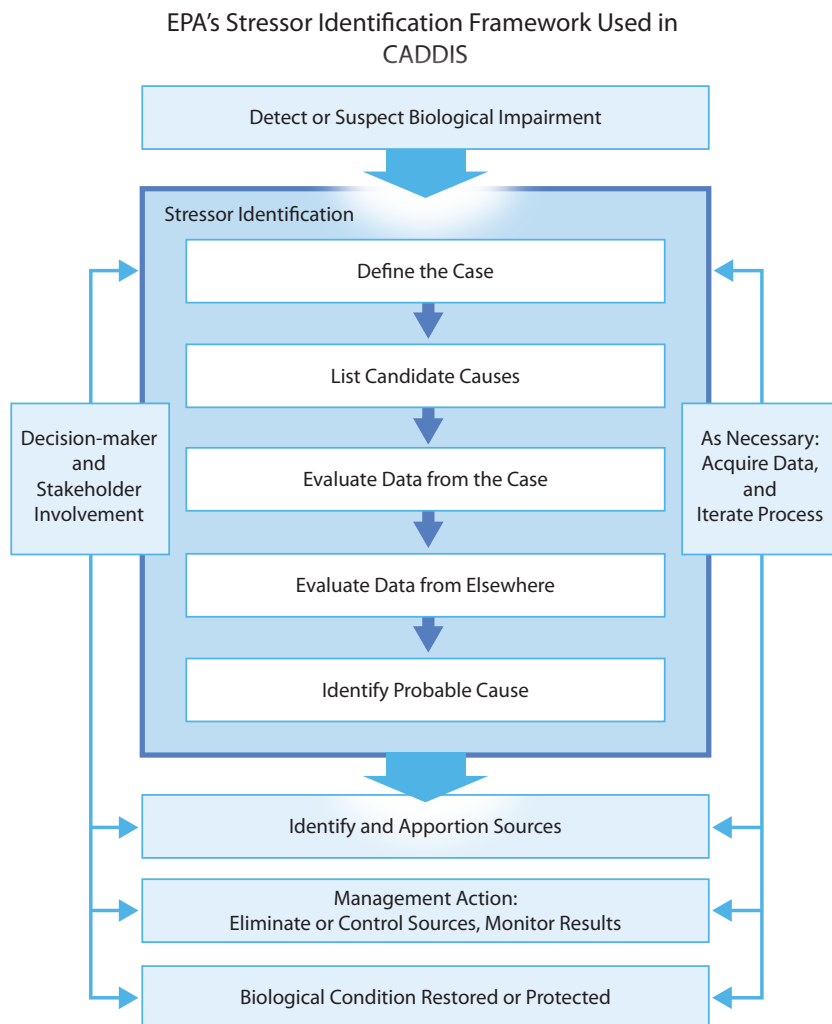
EPA's Stressor Identification Framework Used in CADDIS

Detect or Suspect Biological Impairment

Stressor Identification

Define the Case

List Candidate Causes

Evaluate Data from the Case

Evaluate Data from Elsewhere

Identify Probable Cause

Decision-maker and Stakeholder Involvement

As Necessary: Acquire Data, and Iterate Process

Identify and Apportion Sources

Management Action: Eliminate or Control Sources, Monitor Results

Biological Condition Restored or Protected